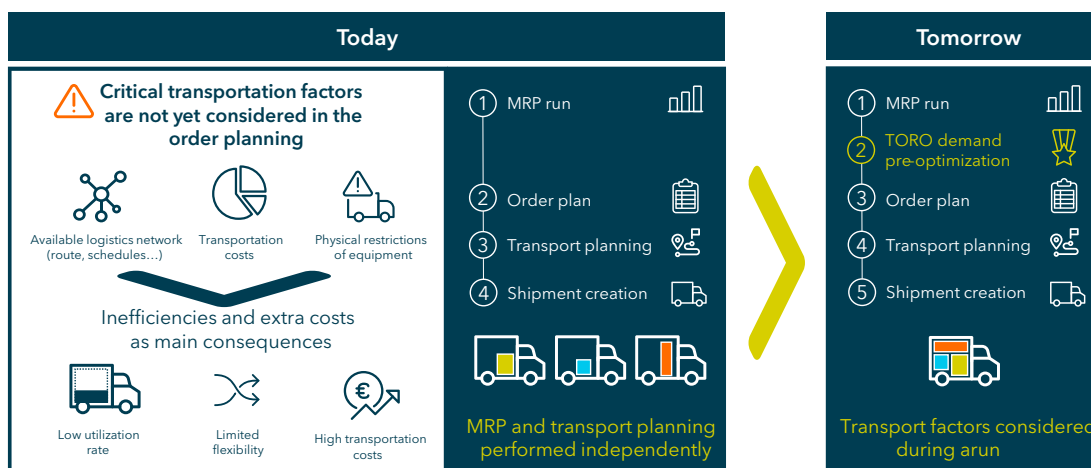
Today

Critical transportation factors are not yet considered in the order planning

Available logistics network (route, schedules…)

Transportation costs

Physical restrictions of equipment

Inefficiencies and extra costs as main consequences

Low utilization rate

Limited flexibility

High transportation costs

1 MRP run

2 Order plan

3 Transport planning

4 Shipment creation

MRP and transport planning performed independently

Tomorrow

1 MRP run

2 TORO demand pre-optimization

3 Order plan

4 Transport planning

5 Shipment creation

Transport factors considered during arun